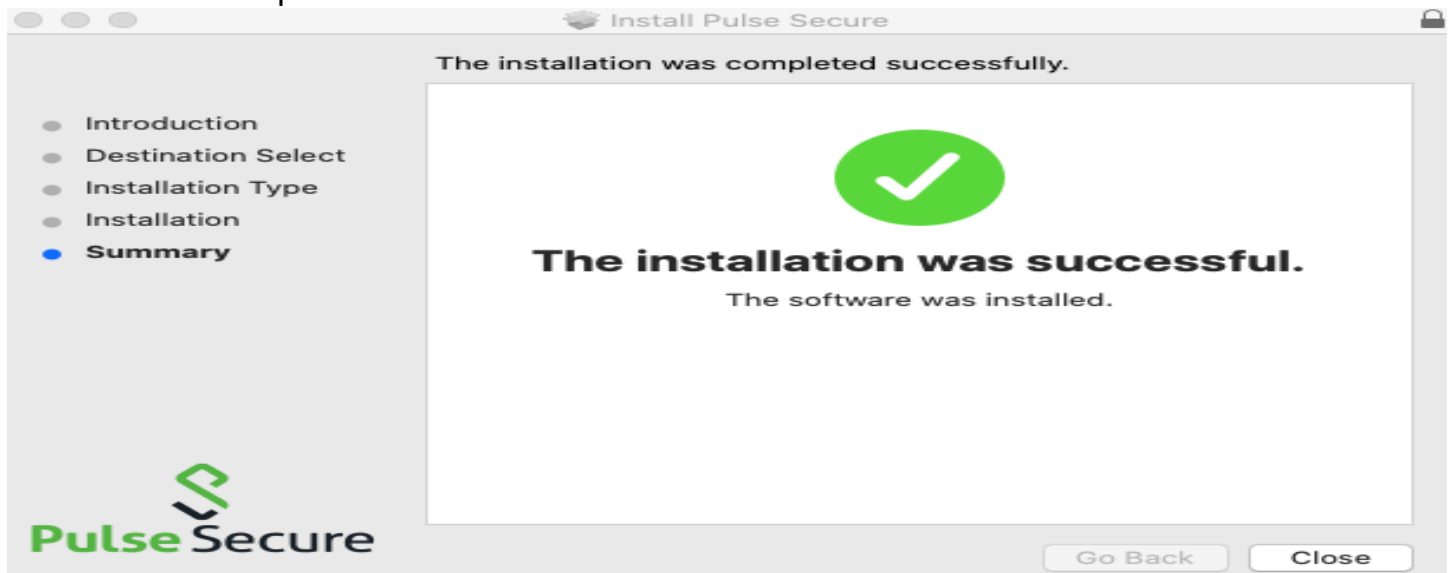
Install Pulse Secure

The installation was completed successfully.

Introduction
Destination Select
Installation Type
Installation
Summary

The installation was successful.
The software was installed.

Pulse Secure

Go Back
Close